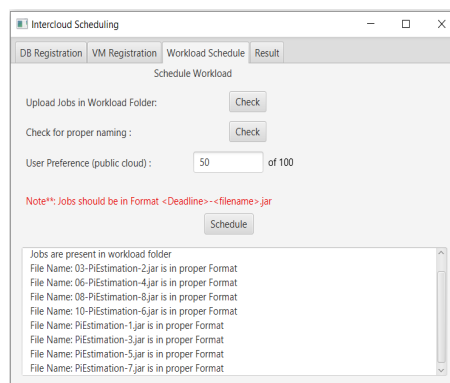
Intercloud Scheduling

DB Registration | VM Registration | Workload Schedule | Result

Schedule Workload

Upload Jobs in Workload Folder: Check

Check for proper naming : Check

User Preference (public cloud) : 50 of 100

Note**: Jobs should be in Format <Deadline>-<filename>.jar

Schedule

Jobs are present in workload folder
File Name: 03-PiEstimation-2.jar is in proper Format
File Name: 06-PiEstimation-4.jar is in proper Format
File Name: 08-PiEstimation-8.jar is in proper Format
File Name: 10-PiEstimation-6.jar is in proper Format
File Name: PiEstimation-1.jar is in proper Format
File Name: PiEstimation-3.jar is in proper Format
File Name: PiEstimation-5.jar is in proper Format
File Name: PiEstimation-7.jar is in proper Format